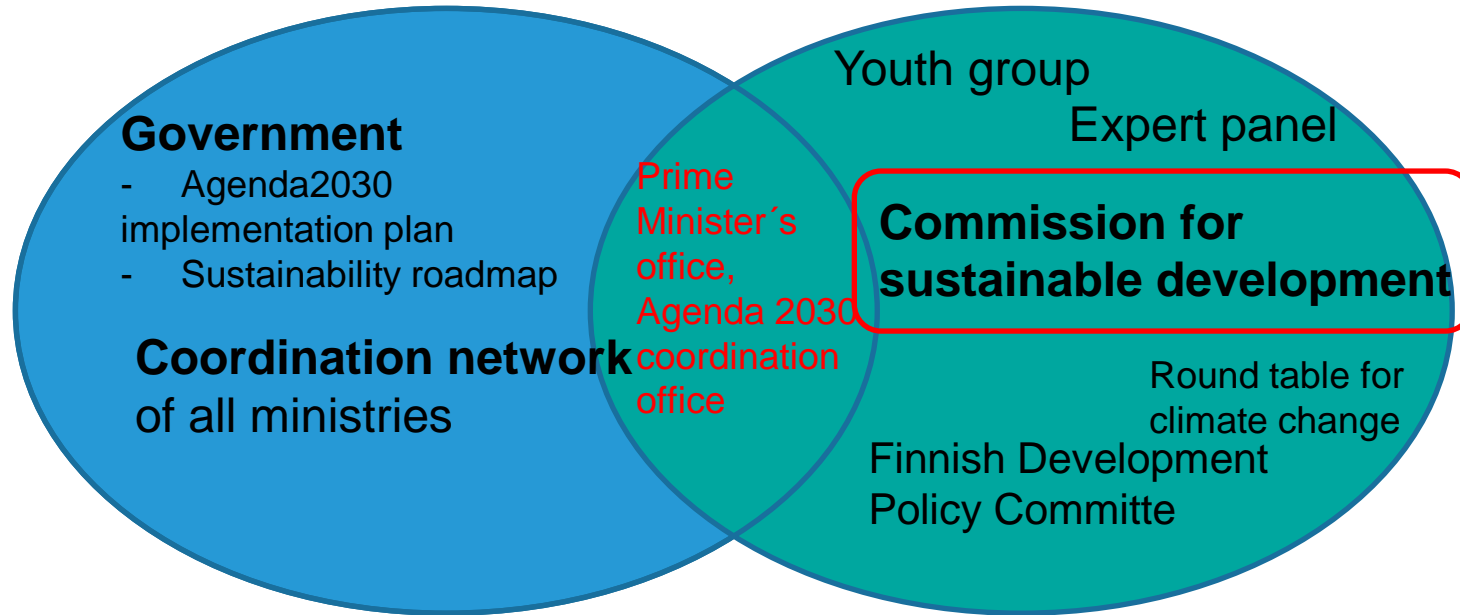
Government
- Agenda2030 implementation plan
- Sustainability roadmap

Coordination network of all ministries

Prime Minister´s office, Agenda 2030 coordination office

Youth group

Expert panel

Commission for sustainable development

Round table for climate change

Finnish Development Policy Committe